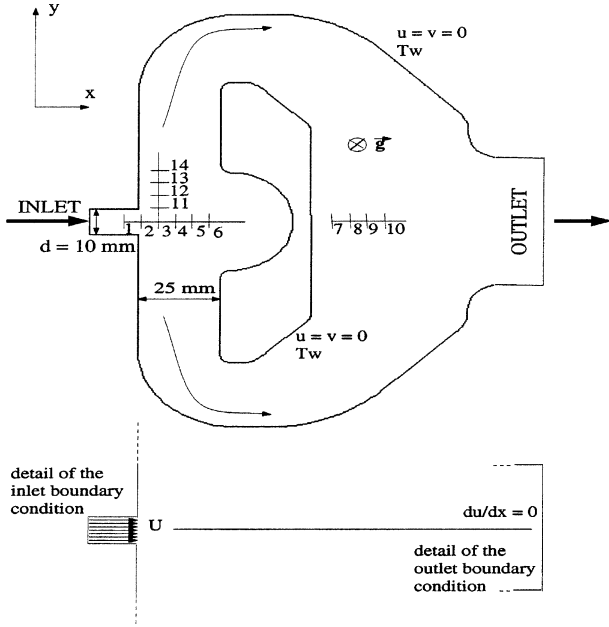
y

x

u = v = 0
Tw

$\otimes \vec{g}$

14
13
12
11

INLET

1 2 3 4 5 6

7 8 9 10

OUTLET

d = 10 mm

25 mm

u = v = 0
Tw

detail of the inlet boundary condition

U

du/dx = 0

detail of the outlet boundary condition